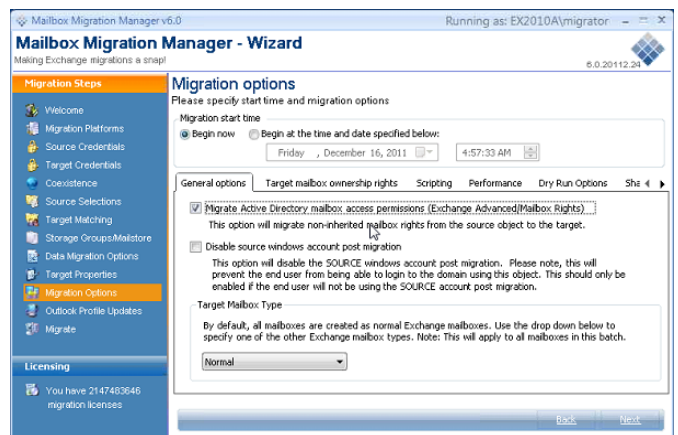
Mailbox Migration Manager v6.0

Running as: EX2010A\migrator

Mailbox Migration Manager - Wizard

Making Exchange migrations a snap!

6.0.20112.24

Migration Steps

Welcome

Migration Platforms

Source Credentials

Target Credentials

Coexistence

Source Selections

Target Matching

Storage Groups/Mailstore

Data Migration Options

Target Properties

Migration Options

Outlook Profile Updates

Migrate

Licensing

You have 2147483646 migration licenses

Migration options

Please specify start time and migration options

Migration start time

Begin now

Begin at the time and date specified below:

Friday , December 16, 2011

4:57:33 AM

General options

Target mailbox ownership rights

Scripting

Performance

Dry Run Options

Sha

Migrate Active Directory mailbox access permissions (Exchange Advanced/Mailbox Rights)

This option will migrate non-inherited mailbox rights from the source object to the target.

Disable source windows account post migration

This option will disable the SOURCE windows account post migration. Please note, this will prevent the end user from being able to login to the domain using this object. This should only be enabled if the end user will not be using the SOURCE account post migration.

Target Mailbox Type

By default, all mailboxes are created as normal Exchange mailboxes. Use the drop down below to specify one of the other Exchange mailbox types. Note: This will apply to all mailboxes in this batch.

Normal

Back

Next